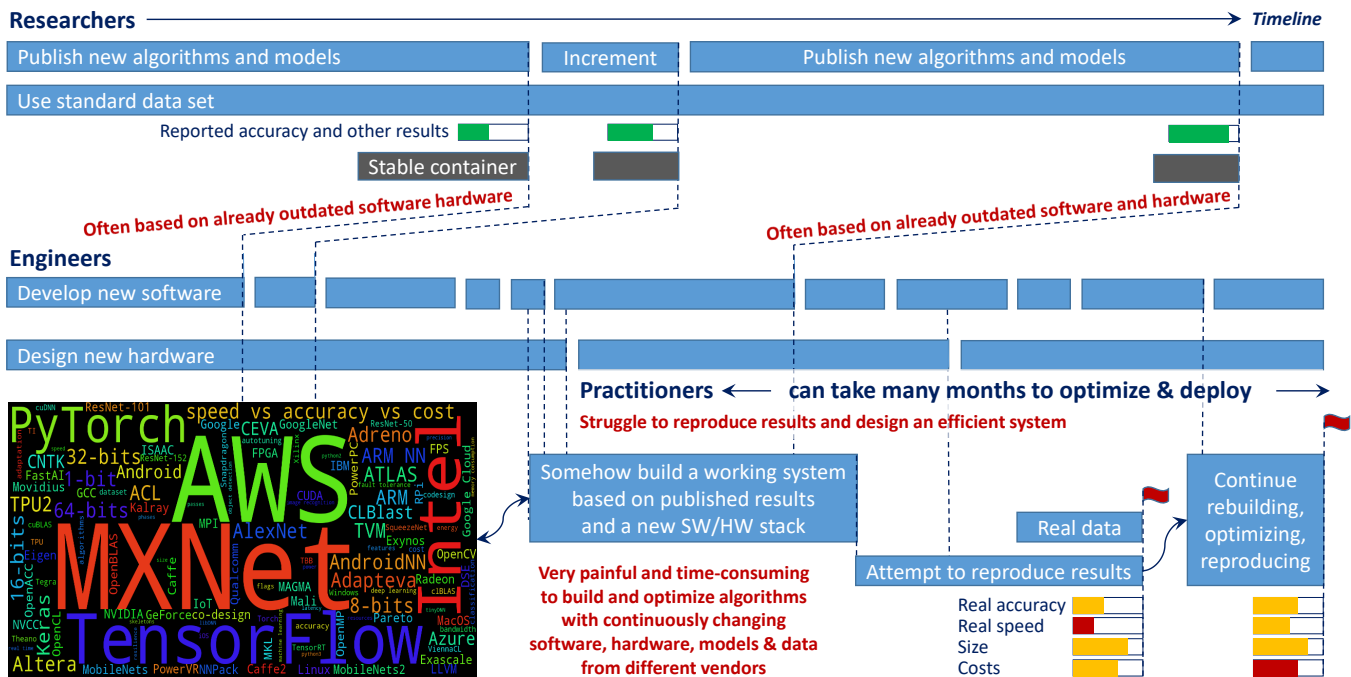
Researchers

Timeline

Publish new algorithms and models

Increment

Publish new algorithms and models

Use standard data set

Reported accuracy and other results

Stable container

Often based on already outdated software hardware

Often based on already outdated software and hardware

Engineers

Develop new software

Design new hardware

Practitioners can take many months to optimize & deploy

Struggle to reproduce results and design an efficient system

PyTorch AWS MXNet TensorFlow Intel speed vs accuracy vs cost ResNet-101 CNTK 32-bits 64-bits 1-bit TPU2 Keras 16-bits OpenCL Altera Android ACL CEVA GoogleNet Adreno ARM NN ATLAS ARM CLBlast TVM AlexNet AndroidNN Adapteva 8-bits Qualcomm MAGMA Caffe Caffe2 NVIDIA GeForce co-design Eigen OpenBLAS Movidius FastAI CUDA IBM FPGA Exynos OpenCV Radeon Azure Exascale MobileNets MobileNets2 PowerVR NNPack Linux Google Cloud IoT Mali MKL Pareto LLVM TPU

Somehow build a working system based on published results and a new SW/HW stack

Very painful and time-consuming to build and optimize algorithms with continuously changing software, hardware, models & data from different vendors

Real data

Attempt to reproduce results

Continue rebuilding, optimizing, reproducing

Real accuracy
Real speed
Size
Costs